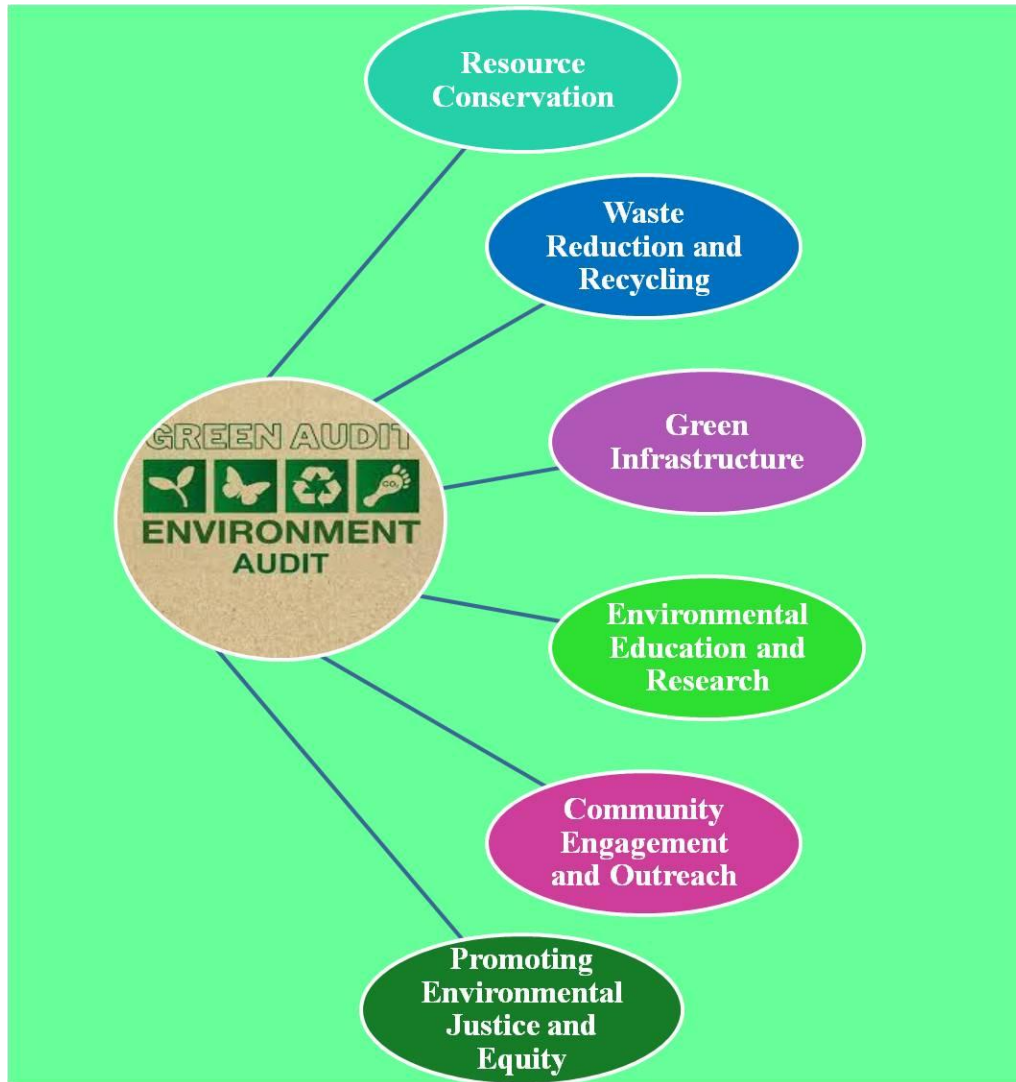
GREEN AUDIT

$CO_2$

ENVIRONMENT AUDIT

Resource Conservation

Waste Reduction and Recycling

Green Infrastructure

Environmental Education and Research

Community Engagement and Outreach

Promoting Environmental Justice and Equity